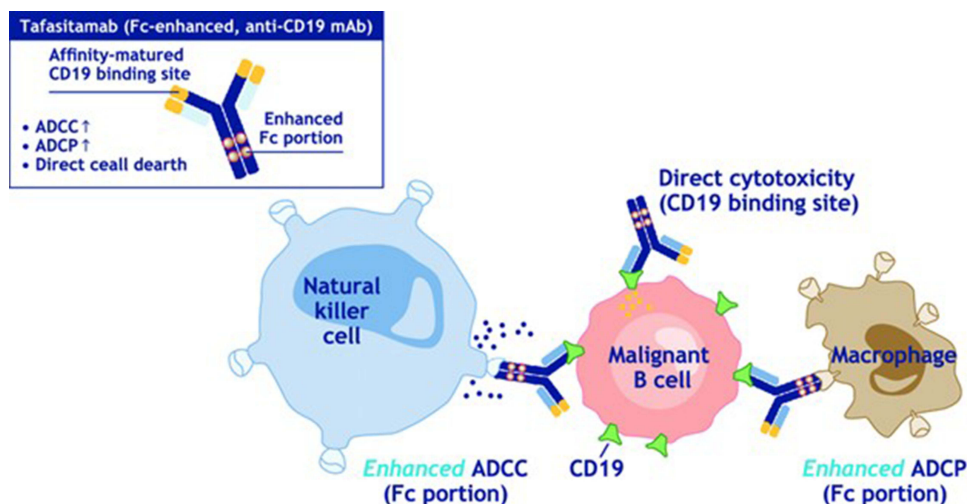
Tafasitamab (Fc-enhanced, anti-CD19 mAb)

Affinity-matured CD19 binding site

Enhanced Fc portion

• ADCC ↑
• ADCP ↑
• Direct ceall dearth

Direct cytotoxicity (CD19 binding site)

Natural killer cell

Malignant B cell

Macrophage

Enhanced ADCC (Fc portion)

CD19

Enhanced ADCP (Fc portion)